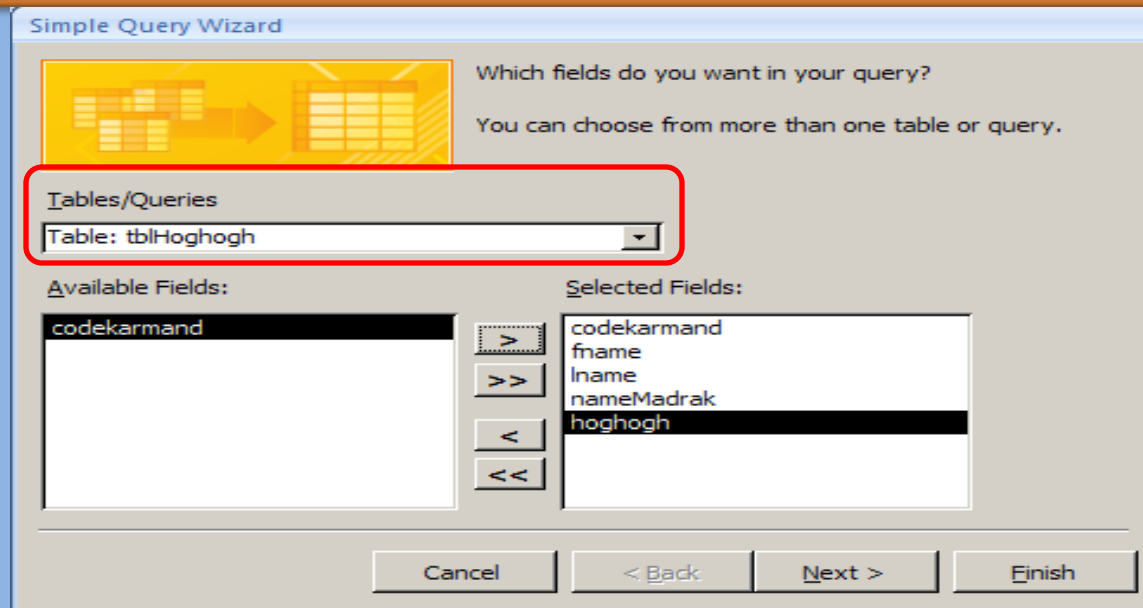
Simple Query Wizard

Which fields do you want in your query?

You can choose from more than one table or query.

Tables/Queries

Table: tblHoghogh

Available Fields:

codekarmand

>

>>

<

<<

Selected Fields:

codekarmand
fname
lname
nameMadrak
hoghogh

Cancel

< Back

Next >

Finish